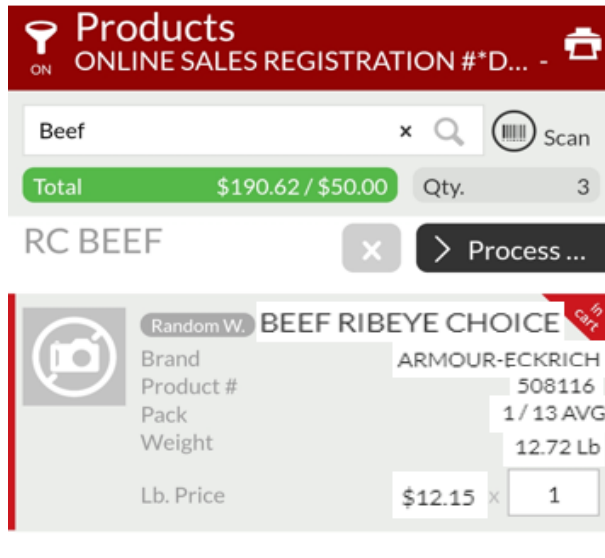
ON Products
ONLINE SALES REGISTRATION #*D... -

Beef ×

Scan

Total $190.62 / $50.00 Qty. 3

RC BEEF

×

> Process ...

Random W. BEEF RIBEYE CHOICE

in cart

Brand ARMOUR-ECKRICH
Product # 508116
Pack 1 / 13 AVG
Weight 12.72 Lb

Lb. Price $12.15 × 1